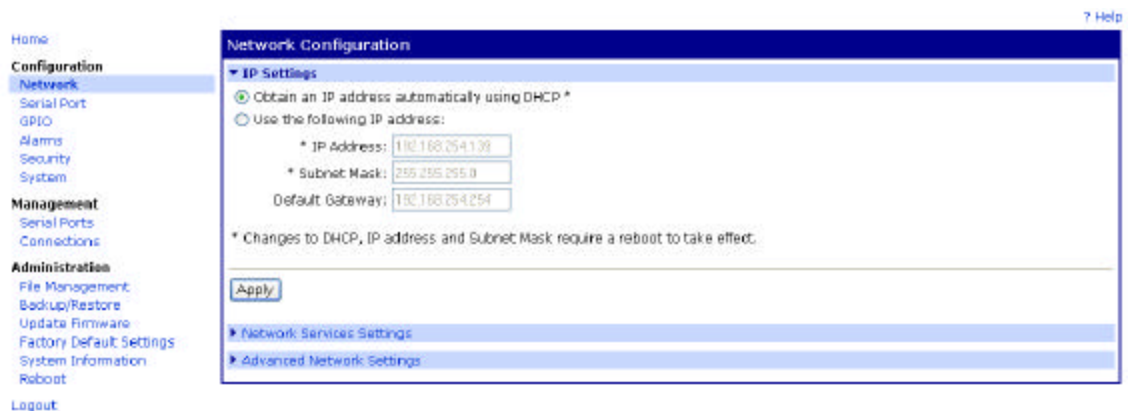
? Help

Home

Configuration
Network
Serial Port
GPIO
Alarms
Security
System

Management
Serial Ports
Connections

Administration
File Management
Backup/Restore
Update Firmware
Factory Default Settings
System Information
Reboot

Logout

Network Configuration

▼ IP Settings

Obtain an IP address automatically using DHCP *
Use the following IP address:

* IP Address: 192.168.254.139
* Subnet Mask: 255.255.255.0
Default Gateway: 192.168.254.254

* Changes to DHCP, IP address and Subnet Mask require a reboot to take effect.

Apply

▶ Network Services Settings

▶ Advanced Network Settings